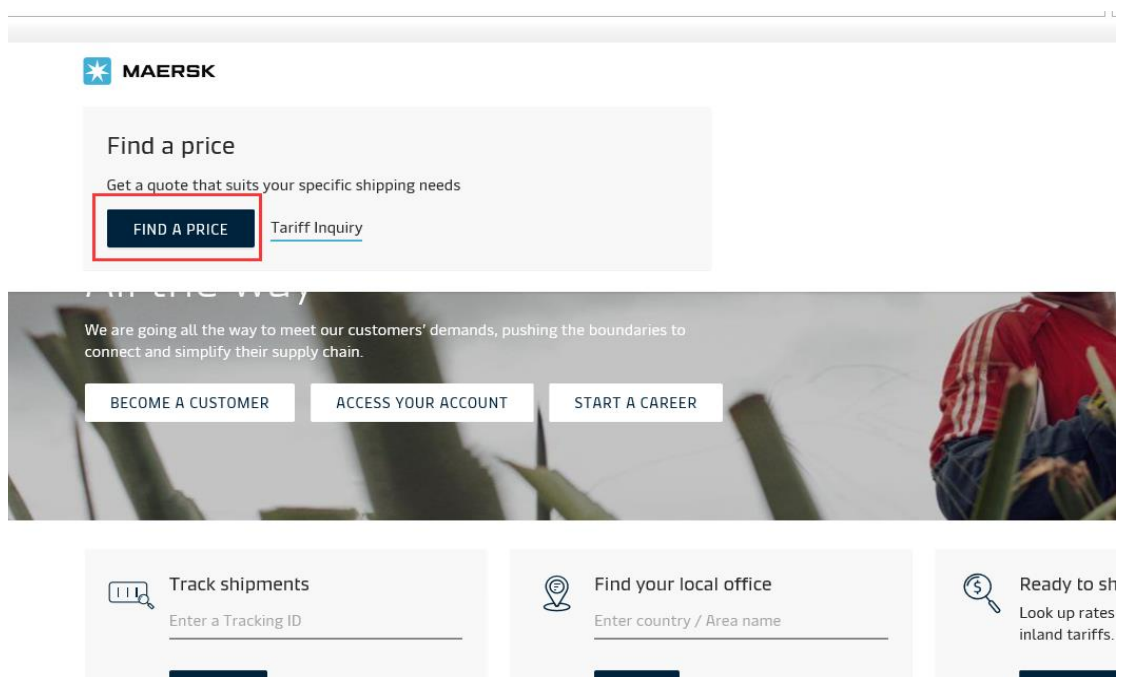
MAERSK

Find a price

Get a quote that suits your specific shipping needs

FIND A PRICE

Tariff Inquiry

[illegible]

We are going all the way to meet our customers' demands, pushing the boundaries to connect and simplify their supply chain.

BECOME A CUSTOMER

ACCESS YOUR ACCOUNT

START A CAREER

Track shipments

Enter a Tracking ID

Find your local office

Enter country / Area name

Ready to sh

Look up rates

inland tariffs.